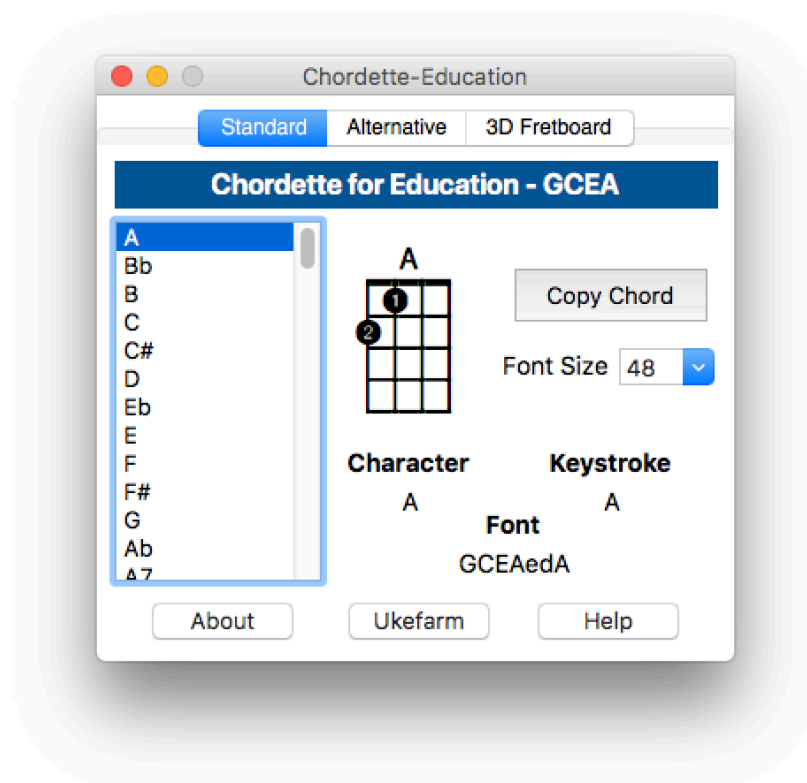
Chordette-Education

Standard
Alternative
3D Fretboard

Chordette for Education - GCEA

A
Bb
B
C
C#
D
Eb
E
F
F#
G
Ab
A7

A

1
2

Copy Chord

Font Size 48

Character
Keystroke
A
A
Font
GCEAedA

About
Ukefarm
Help